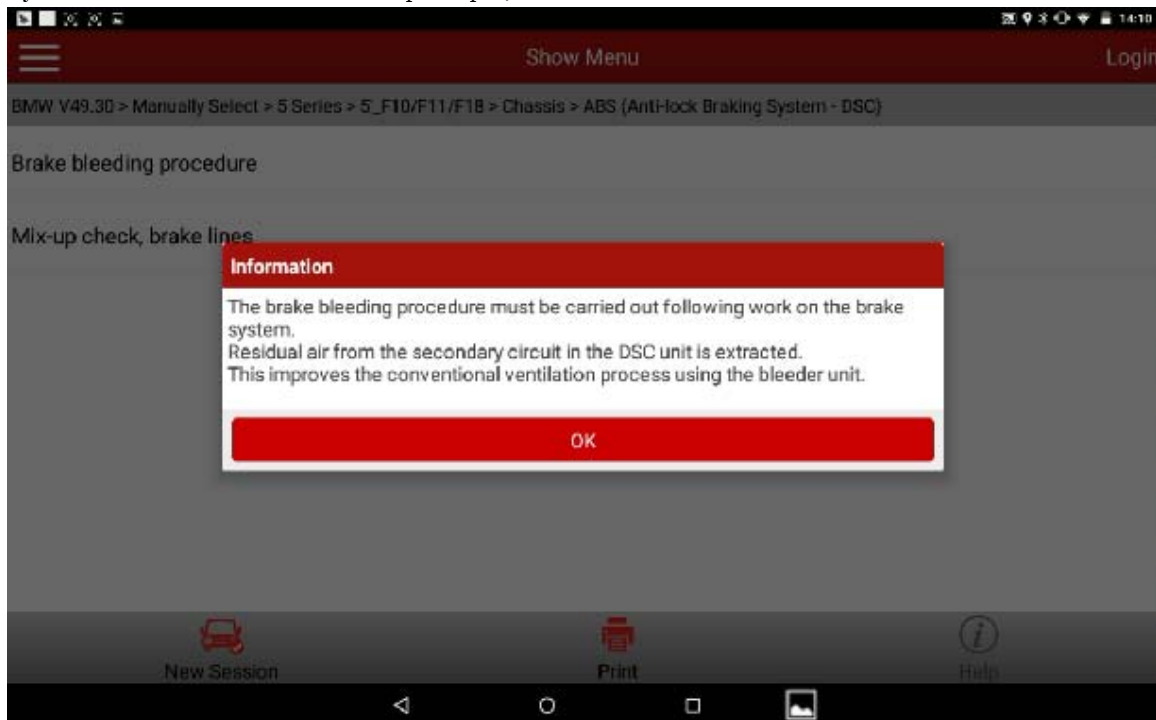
14:10

Show Menu

Login

BMW V49.30 > Manually Select > 5 Series > 5_F10/F11/F18 > Chassis > ABS (Anti-lock Braking System - DSC)

Brake bleeding procedure

Mix-up check, brake lines

Information

The brake bleeding procedure must be carried out following work on the brake system.
Residual air from the secondary circuit in the DSC unit is extracted.
This improves the conventional ventilation process using the bleeder unit.

OK

New Session

Print

Help